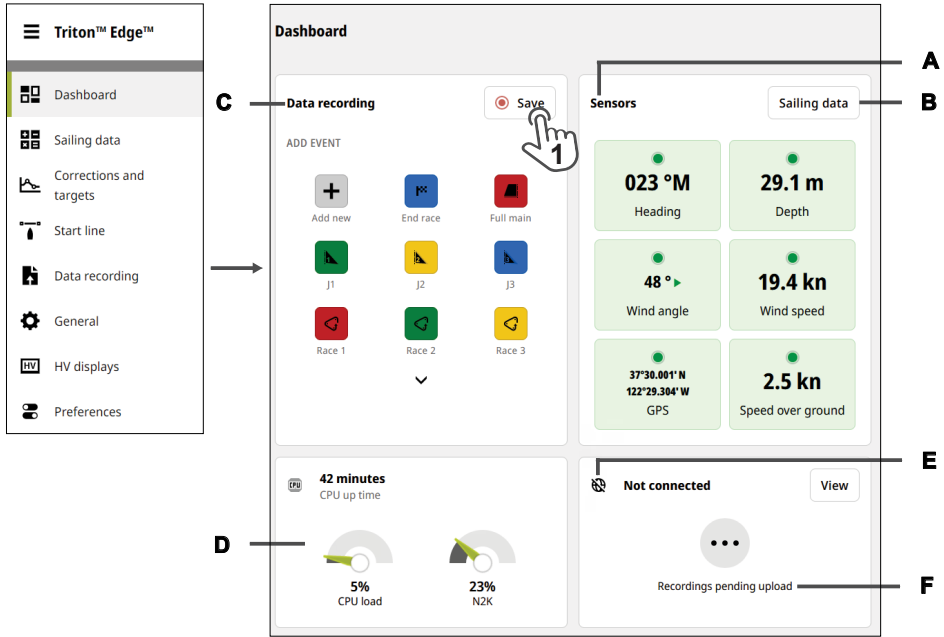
Triton™ Edge™

Dashboard
Sailing data
Corrections and targets
Start line
Data recording
General
HV displays
Preferences

Dashboard

C
Data recording
Save
1
ADD EVENT
Add new
End race
Full main
J1
J2
J3
Race 1
Race 2
Race 3

A
Sensors
Sailing data
B
023 °M
Heading
29.1 m
Depth
48 °
Wind angle
19.4 kn
Wind speed
37°30.001' N
122°29.304' W
GPS
2.5 kn
Speed over ground

42 minutes
CPU up time
D
5%
CPU load
23%
N2K

E
Not connected
View
Recordings pending upload
F